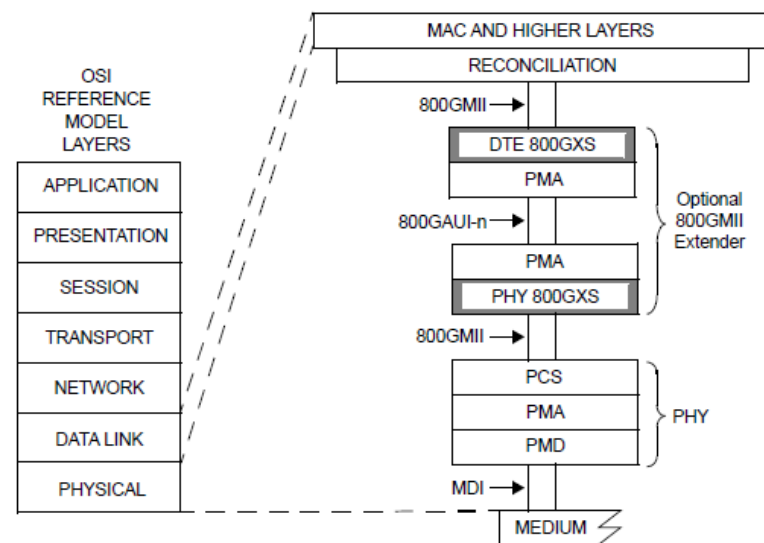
OSI REFERENCE MODEL LAYERS

APPLICATION
PRESENTATION
SESSION
TRANSPORT
NETWORK
DATA LINK
PHYSICAL

MAC AND HIGHER LAYERS
RECONCILIATION
800GMII
DTE 800GXS
PMA
800GAUI-n
PMA
PHY 800GXS
Optional 800GMII Extender
800GMII
PCS
PMA
PMD
PHY
MDI
MEDIUM